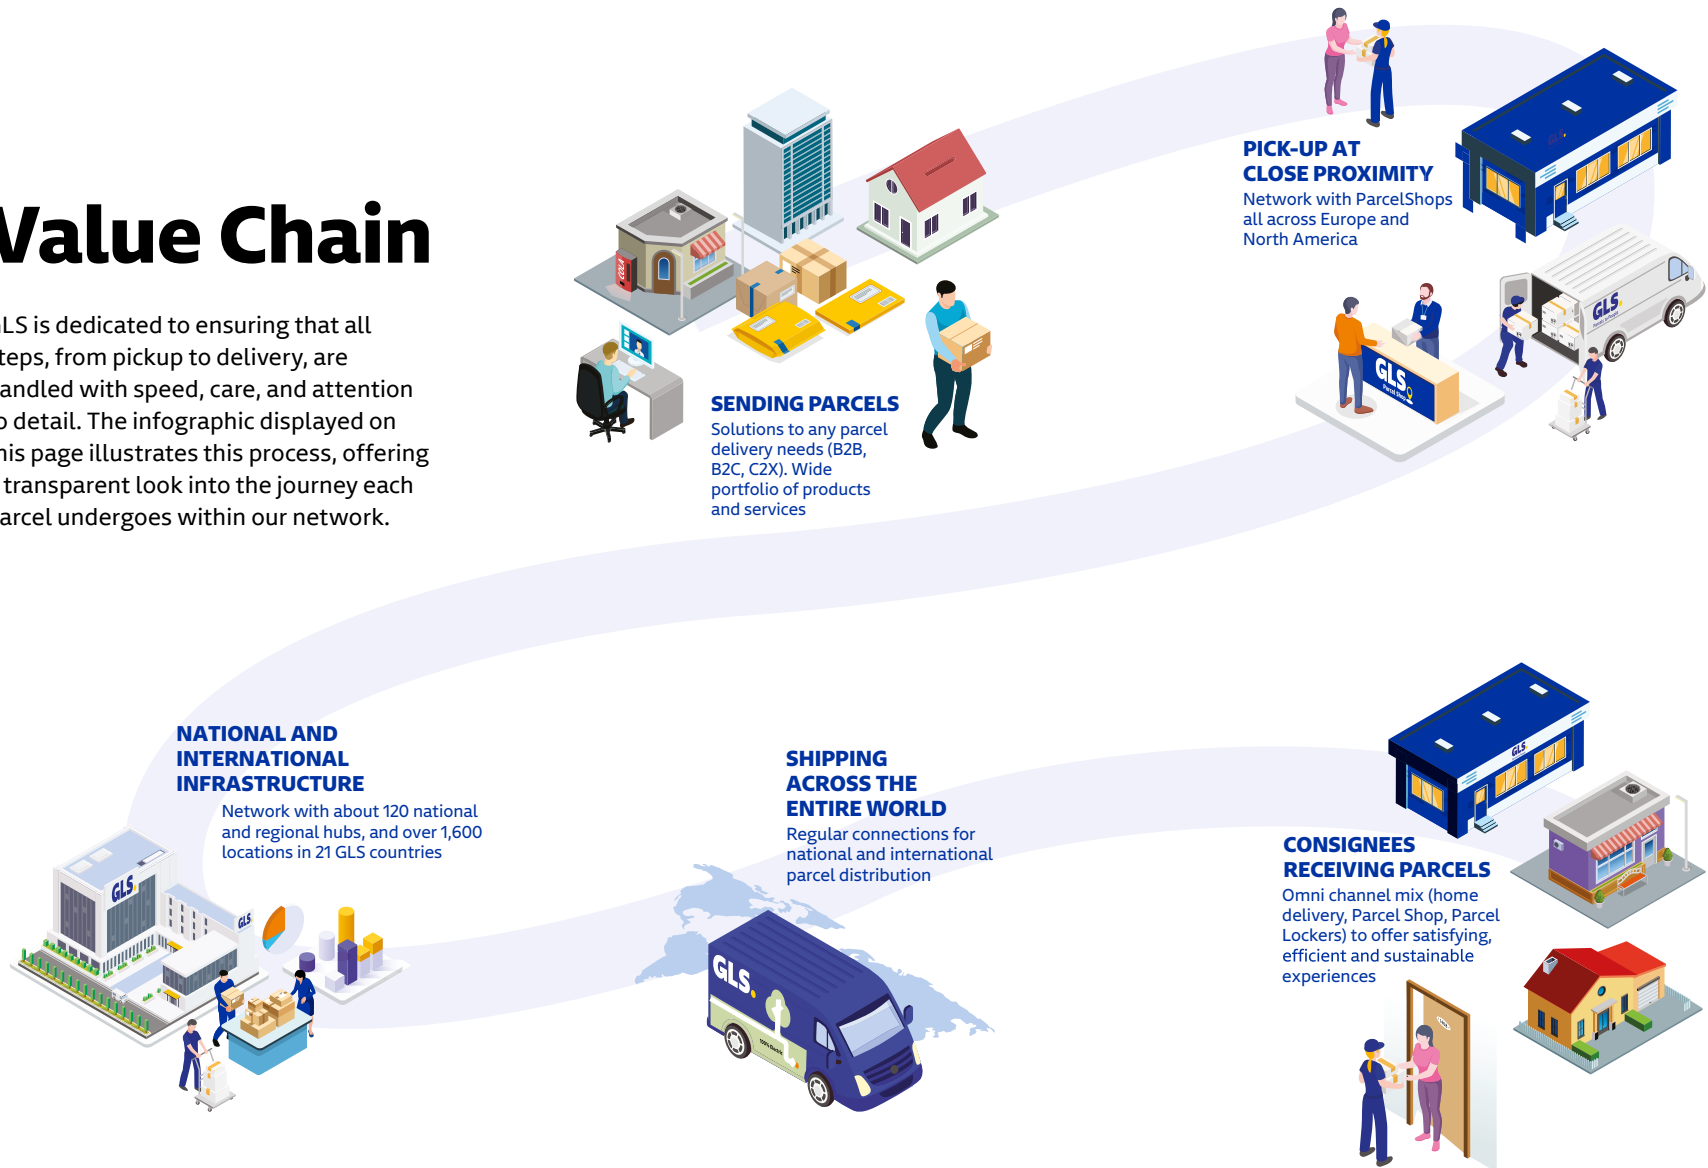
Value Chain

LS is dedicated to ensuring that all teps, from pickup to delivery, are andled with speed, care, and attention o detail. The infographic displayed on his page illustrates this process, offering transparent look into the journey each arcel undergoes within our network.

SENDING PARCELS
Solutions to any parcel delivery needs (B2B, B2C, C2X). Wide portfolio of products and services

PICK-UP AT CLOSE PROXIMITY
Network with ParcelShops all across Europe and North America

GLS

NATIONAL AND INTERNATIONAL INFRASTRUCTURE
Network with about 120 national and regional hubs, and over 1,600 locations in 21 GLS countries

GLS

SHIPPING ACROSS THE ENTIRE WORLD
Regular connections for national and international parcel distribution

GLS

CONSIGNEES RECEIVING PARCELS
Omni channel mix (home delivery, Parcel Shop, Parcel Lockers) to offer satisfying, efficient and sustainable experiences